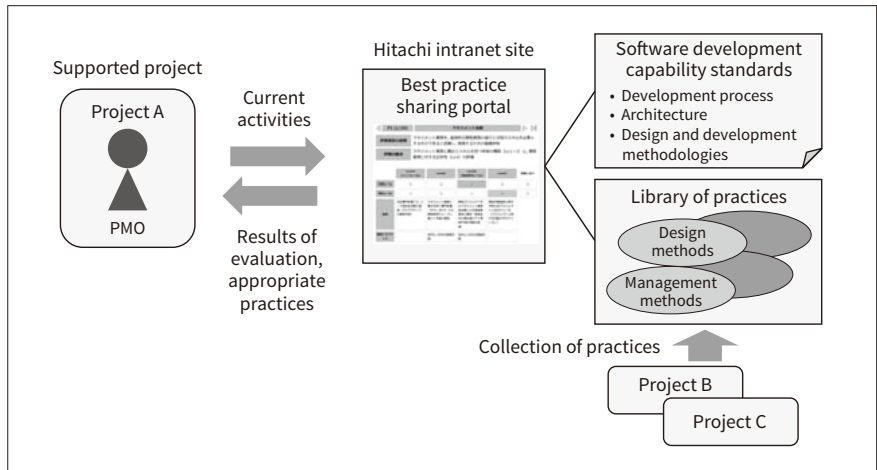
Supported project

Project A

PMO

Current activities

Results of evaluation, appropriate practices

Hitachi intranet site

Best practice sharing portal

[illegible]

Software development capability standards

• Development process
• Architecture
• Design and development methodologies

Library of practices

Design methods

Management methods

Collection of practices

Project B

Project C